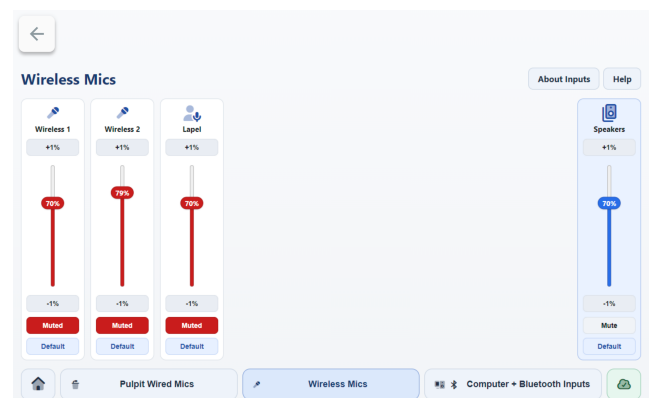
Wireless Mics

About Inputs

Help

Wireless 1

+1%

70%

-1%

Muted

Default

Wireless 2

+1%

79%

-1%

Muted

Default

Lapel

+1%

70%

-1%

Muted

Default

Speakers

+1%

70%

-1%

Mute

Default

Pulpit Wired Mics

Wireless Mics

Computer + Bluetooth Inputs